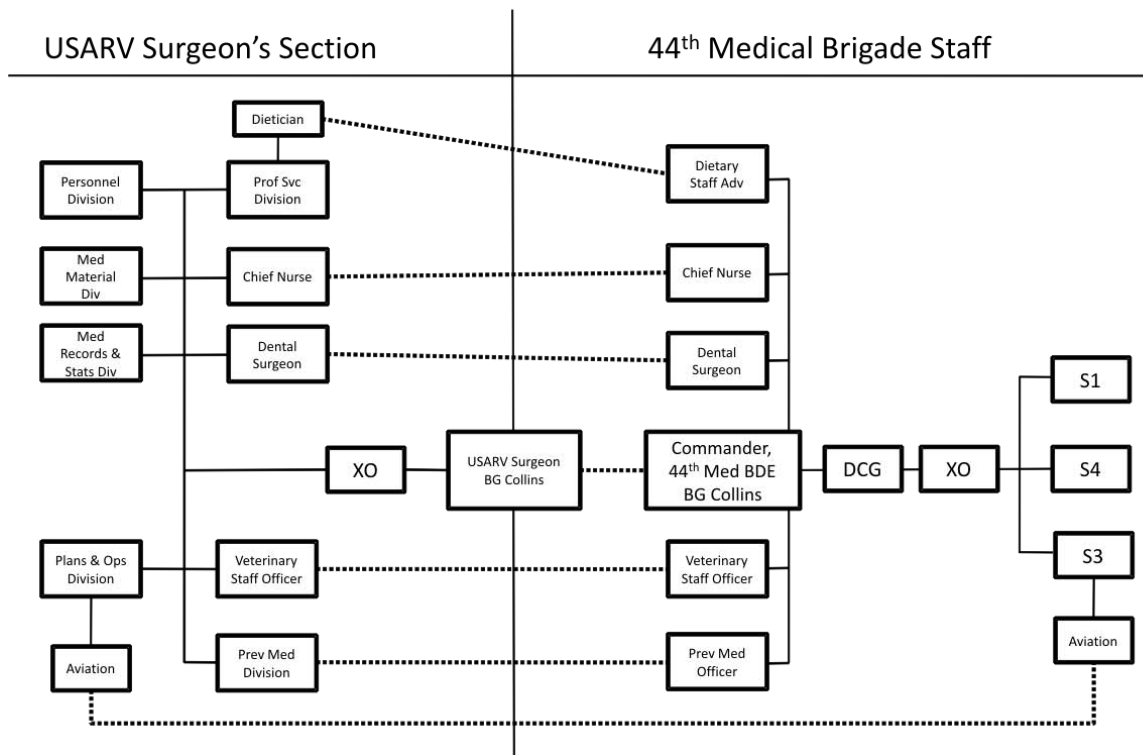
USARV Surgeon's Section

44$^{th}$ Medical Brigade Staff

Dietician

Personnel Division

Prof Svc Division

Med Material Div

Chief Nurse

Med Records & Stats Div

Dental Surgeon

XO

USARV Surgeon BG Collins

Plans & Ops Division

Veterinary Staff Officer

Aviation

Prev Med Division

Dietary Staff Adv

Chief Nurse

Dental Surgeon

Commander, 44$^{th}$ Med BDE BG Collins

DCG

XO

S1

S4

S3

Veterinary Staff Officer

Aviation

Prev Med Officer